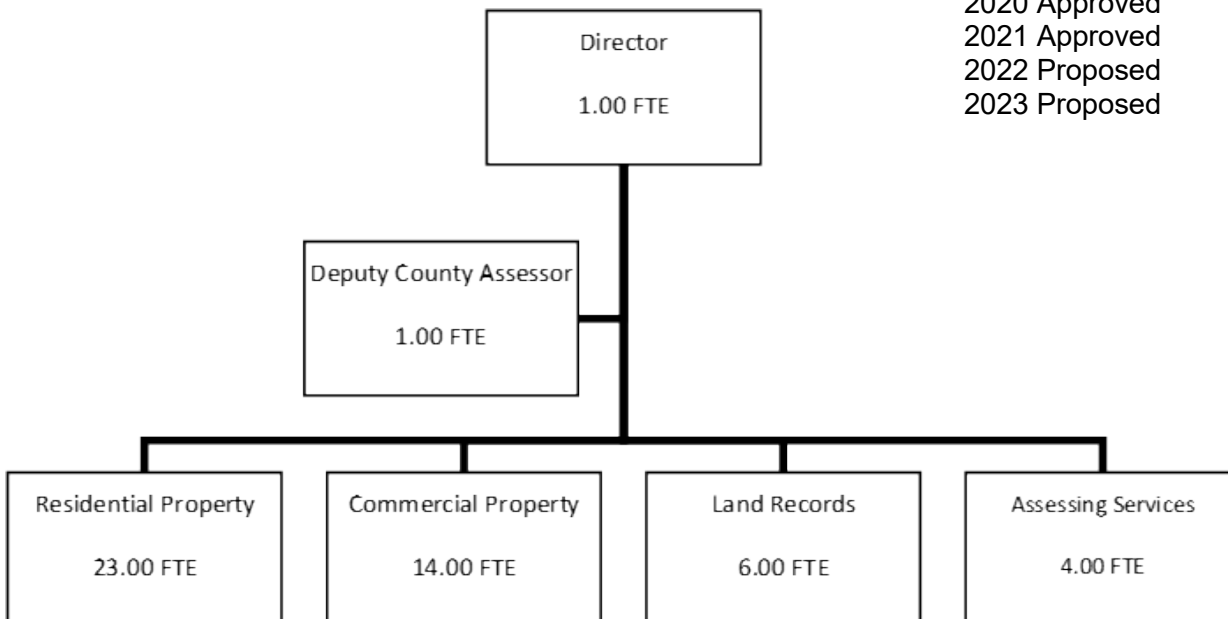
2020 Approved
2021 Approved
2022 Proposed
2023 Proposed

Director

1.00 FTE

Deputy County Assessor

1.00 FTE

Residential Property

23.00 FTE

Commercial Property

14.00 FTE

Land Records

6.00 FTE

Assessing Services

4.00 FTE